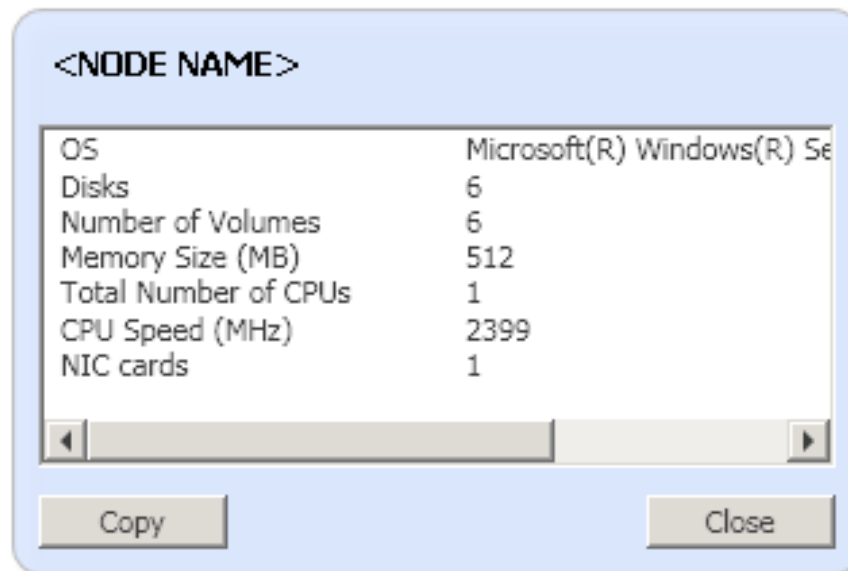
<NODE NAME>

| | |
|---|---|
| OS | Microsoft(R) Windows(R) Se |
| Disks | 6 |
| Number of Volumes | 6 |
| Memory Size (MB) | 512 |
| Total Number of CPUs | 1 |
| CPU Speed (MHz) | 2399 |
| NIC cards | 1 |

Copy

Close